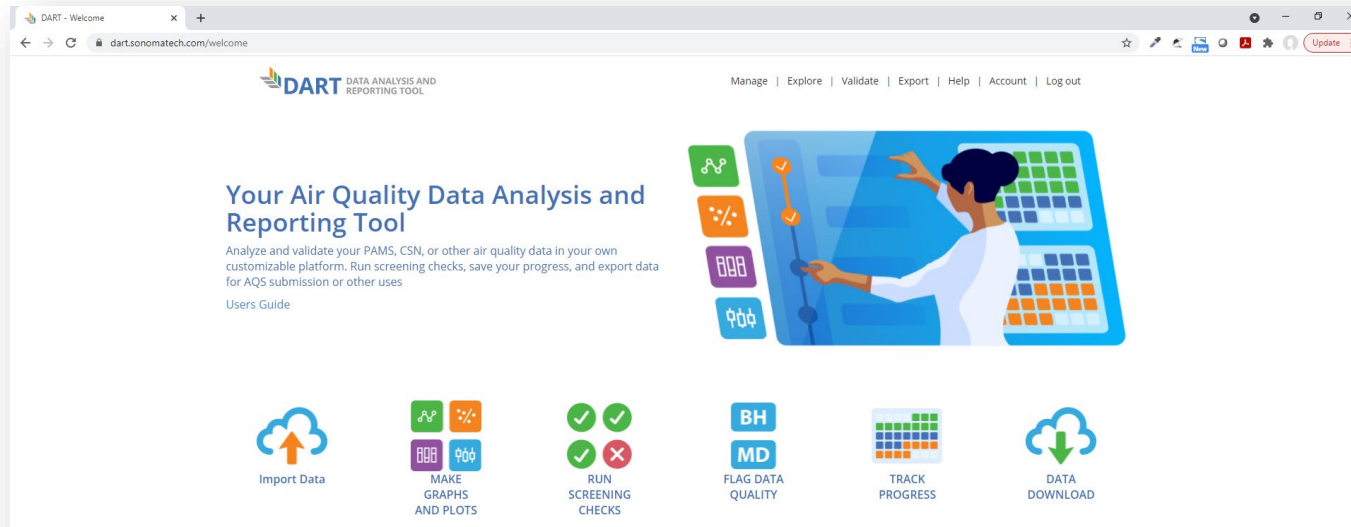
DART - Welcome

dart.sonomatech.com/welcome

New

Update

DART DATA ANALYSIS AND REPORTING TOOL

Manage | Explore | Validate | Export | Help | Account | Log out

Your Air Quality Data Analysis and Reporting Tool

Analyze and validate your PAMS, CSN, or other air quality data in your own customizable platform. Run screening checks, save your progress, and export data for AQS submission or other uses

Users Guide

Import Data

MAKE GRAPHS AND PLOTS

RUN SCREENING CHECKS

BH

MD

FLAG DATA QUALITY

TRACK PROGRESS

DATA DOWNLOAD